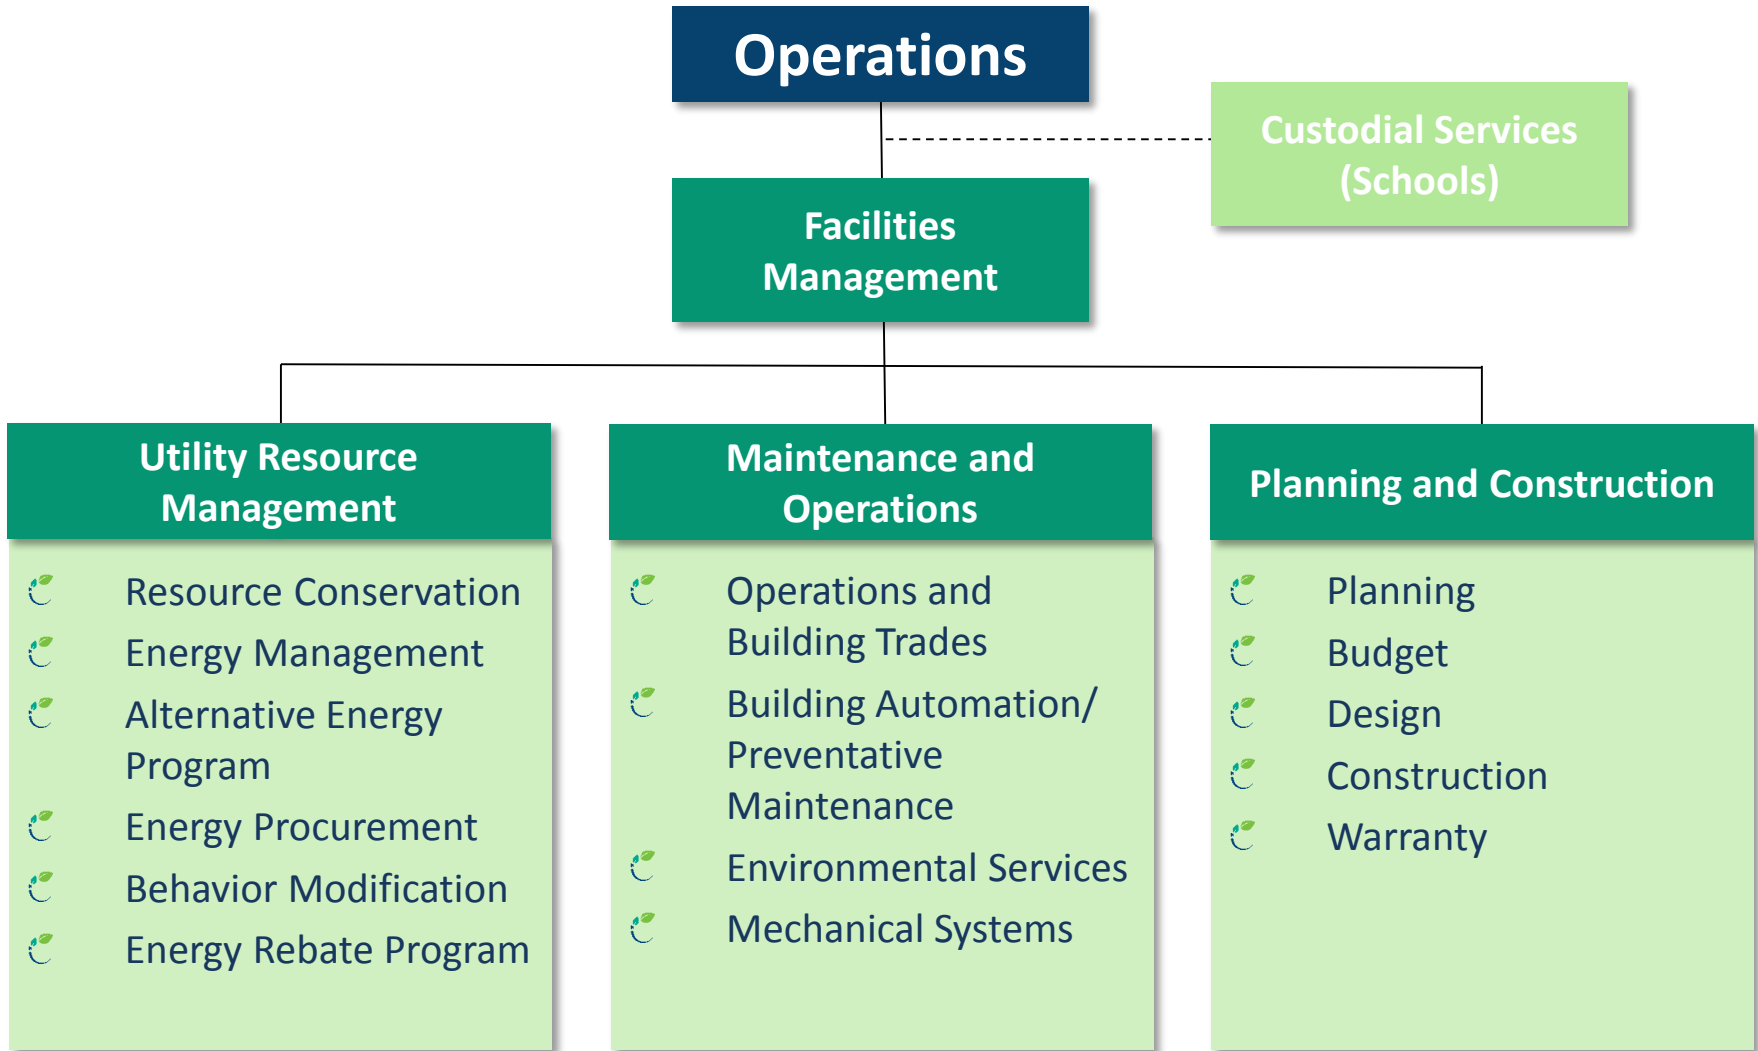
Operations

Custodial Services (Schools)

Facilities Management

Utility Resource Management

Resource Conservation
Energy Management
Alternative Energy Program
Energy Procurement
Behavior Modification
Energy Rebate Program

Maintenance and Operations

Operations and Building Trades
Building Automation/ Preventative Maintenance
Environmental Services
Mechanical Systems

Planning and Construction

Planning
Budget
Design
Construction
Warranty